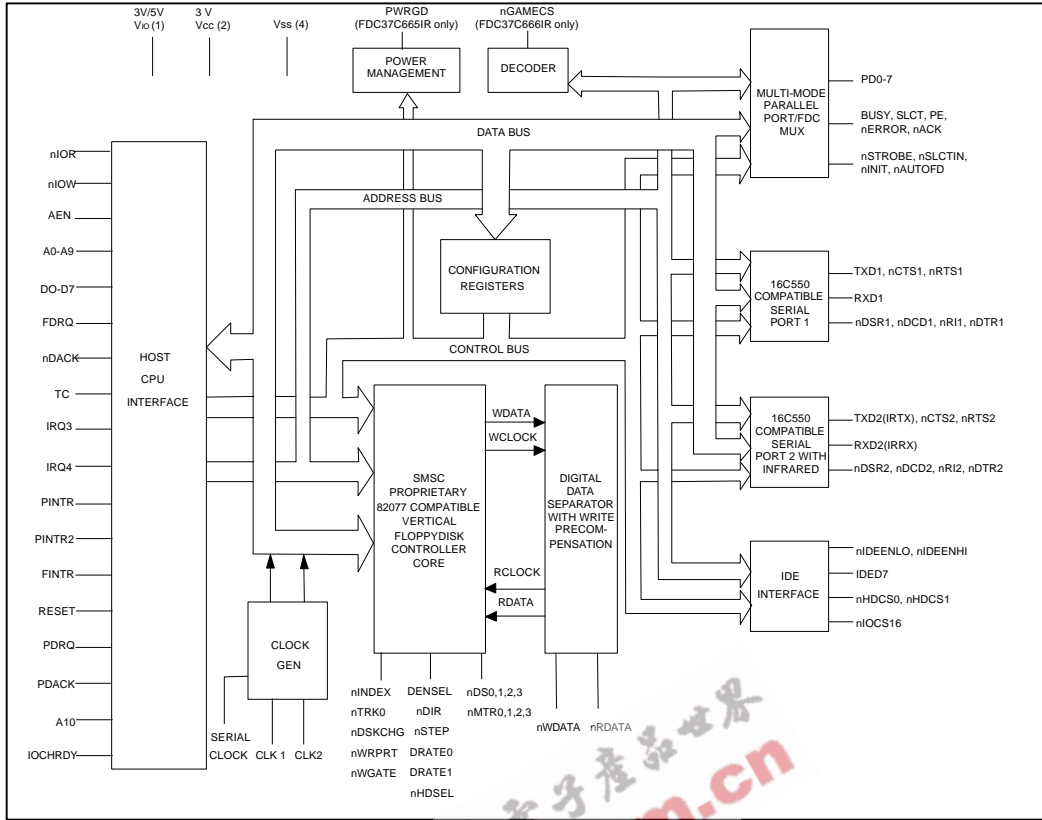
3V/5V
VIO (1)

3 V
Vcc (2)

Vss (4)

PWRGD
(FDC37C665IR only)

POWER
MANAGEMENT

nGAMECS
(FDC37C666IR only)

DECODER

MULTI-MODE
PARALLEL
PORT/FDC
MUX

PD0-7

BUSY, SLCT, PE,
nERROR, nACK

nSTROBE, nSLCTIN,
nINIT, nAUTOFD

DATA BUS

ADDRESS BUS

nIOR
nIOW
AEN
A0-A9
DO-D7
FDRQ
nDACK
TC
IRQ3
IRQ4
PINTR
PINTR2
FINTR
RESET
PDRQ
PDACK
A10
IOCHRDY

HOST
CPU
INTERFACE

CONFIGURATION
REGISTERS

16C550
COMPATIBLE
SERIAL
PORT 1

TXD1, nCTS1, nRTS1
RXD1
nDSR1, nDCD1, nRI1, nDTR1

CONTROL BUS

16C550
COMPATIBLE
SERIAL
PORT 2 WITH
INFRARED

TXD2(IRTX), nCTS2, nRTS2
RXD2(IRRX)
nDSR2, nDCD2, nRI2, nDTR2

WDATA
WCLOCK

SMSC
PROPRIETARY
82077 COMPATIBLE
VERTICAL
FLOPPYDISK
CONTROLLER
CORE

DIGITAL
DATA
SEPARATOR
WITH WRITE
PRECOM-
PENSATION

RCLOCK
RDATA

IDE
INTERFACE

nIDEENLO, nIDEENHI
IDED7
nHDCS0, nHDCS1
nIOCS16

CLOCK
GEN

SERIAL
CLOCK

CLK 1

CLK2

nINDEX
nTRK0
nDSKCHG
nWRPRT
nWGATE

DENSEL
nDIR
nSTEP
DRATE0
DRATE1
nHDSEL

nDS0,1,2,3
nMTR0,1,2,3

nWDATA
nRDATA